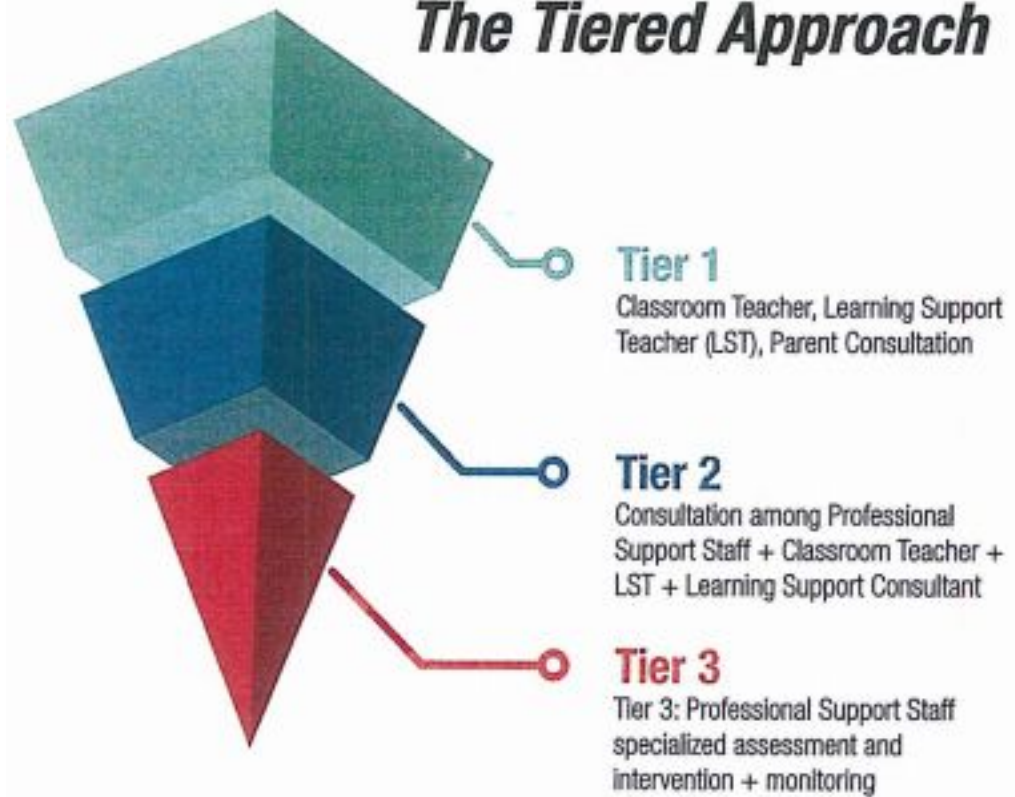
The Tiered Approach

Tier 1
Classroom Teacher, Learning Support Teacher (LST), Parent Consultation

Tier 2
Consultation among Professional Support Staff + Classroom Teacher + LST + Learning Support Consultant

Tier 3
Tier 3: Professional Support Staff specialized assessment and intervention + monitoring